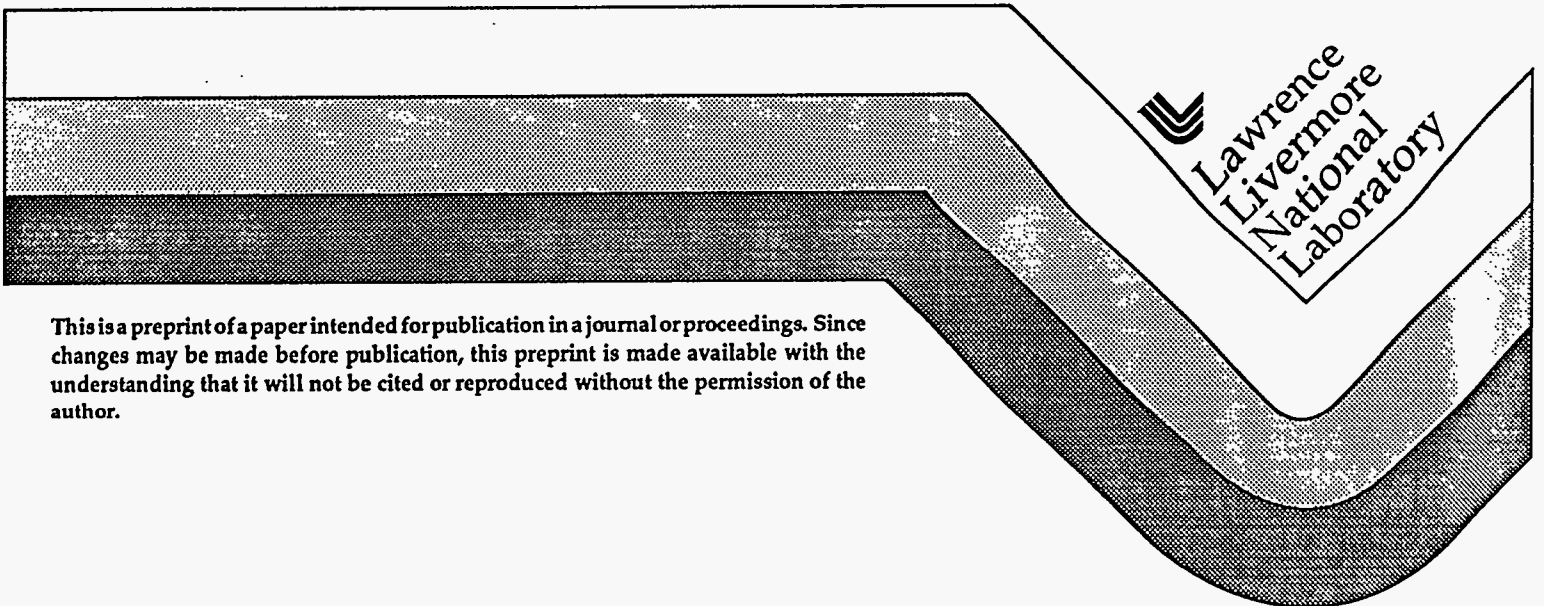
Lawrence Livermore National Laboratory

This is a preprint of a paper intended for publication in a journal or proceedings. Since changes may be made before publication, this preprint is made available with the understanding that it will not be cited or reproduced without the permission of the author.